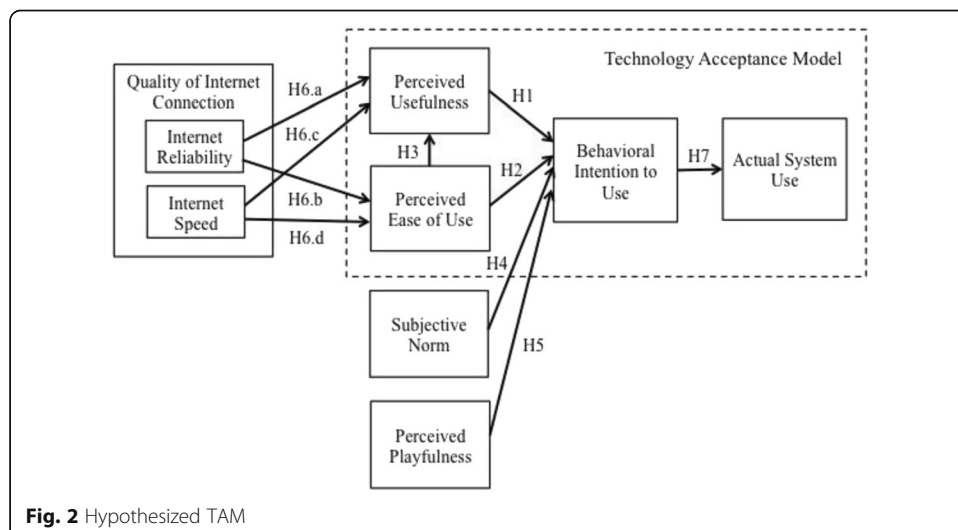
Technology Acceptance Model

Quality of Internet Connection

Internet Reliability

Internet Speed

H6.a

H6.c

H6.b

H6.d

Perceived Usefulness

H3

Perceived Ease of Use

H1

H2

Behavioral Intention to Use

H7

Actual System Use

H4

Subjective Norm

H5

Perceived Playfulness

**Fig. 2** Hypothesized TAM